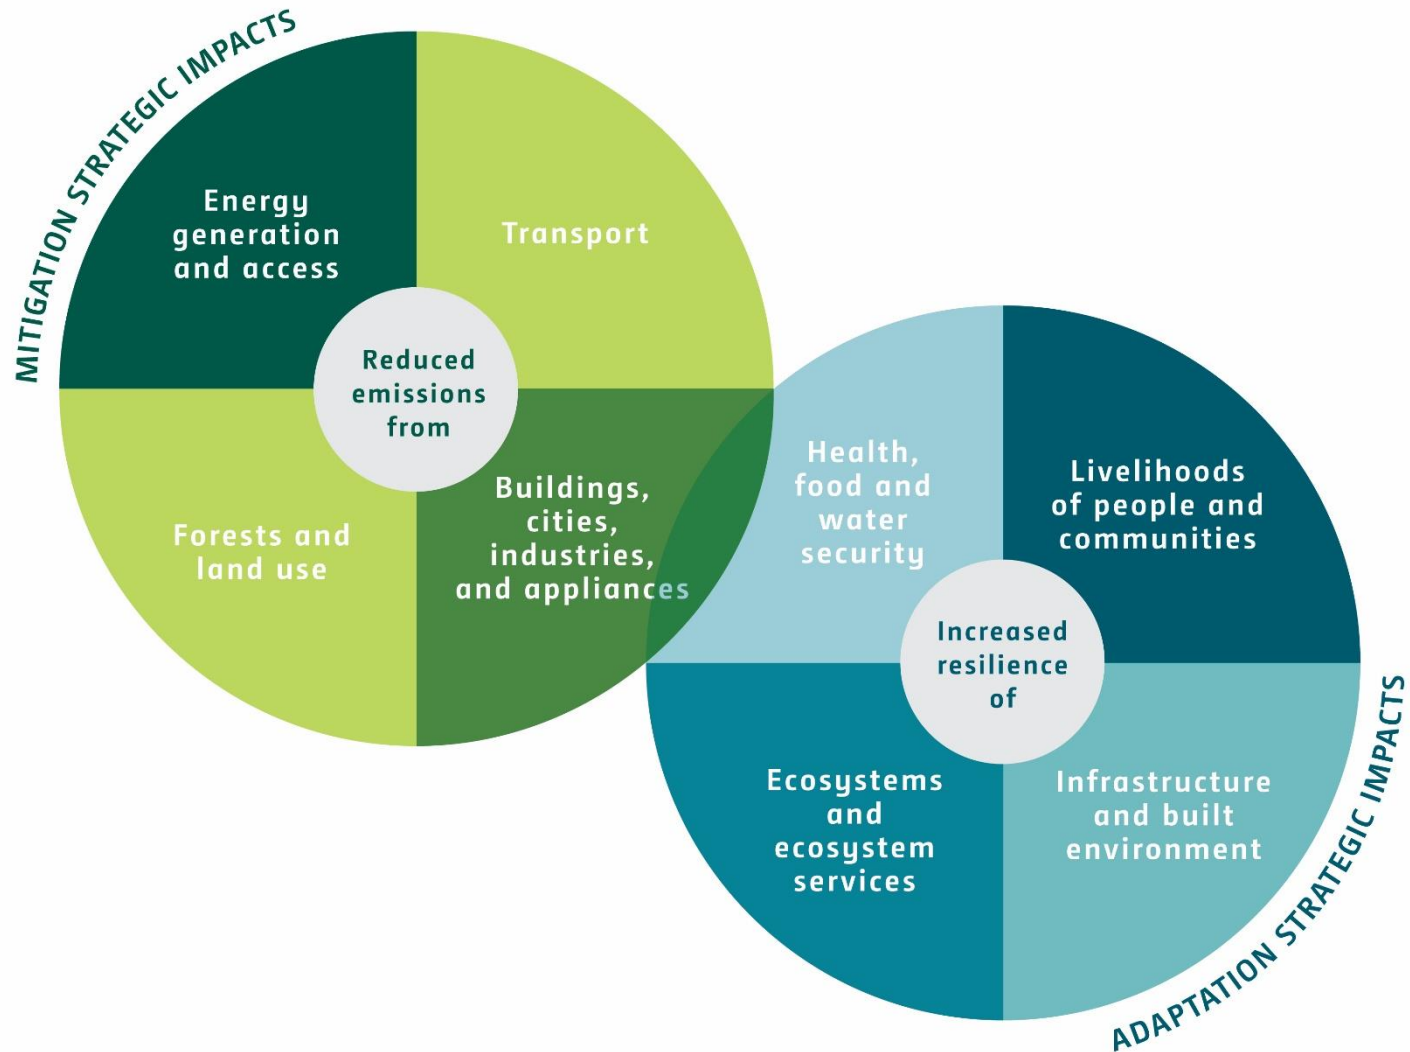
MITIGATION STRATEGIC IMPACTS

Energy generation and access

Transport

Reduced emissions from

Forests and land use

Buildings, cities, industries, and appliances

Health, food and water security

Livelihoods of people and communities

Increased resilience of

Ecosystems and ecosystem services

Infrastructure and built environment

ADAPTATION STRATEGIC IMPACTS